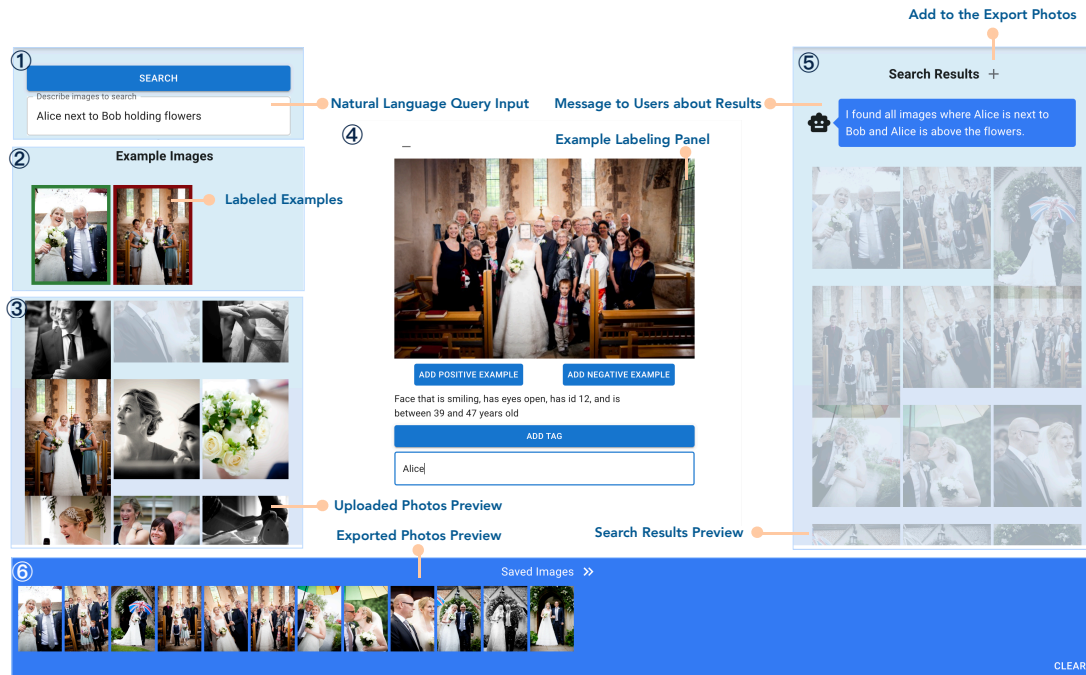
Add to the Export Photos

①

SEARCH

Describe images to search

Alice next to Bob holding flowers

Natural Language Query Input

Message to Users about Results

⑤

Search Results +

I found all images where Alice is next to Bob and Alice is above the flowers.

②

Example Images

Labeled Examples

③

④

Example Labeling Panel

ADD POSITIVE EXAMPLE

ADD NEGATIVE EXAMPLE

Face that is smiling, has eyes open, has id 12, and is between 39 and 47 years old

ADD TAG

Alice

Uploaded Photos Preview

Exported Photos Preview

Search Results Preview

⑥

Saved Images »

CLEAR